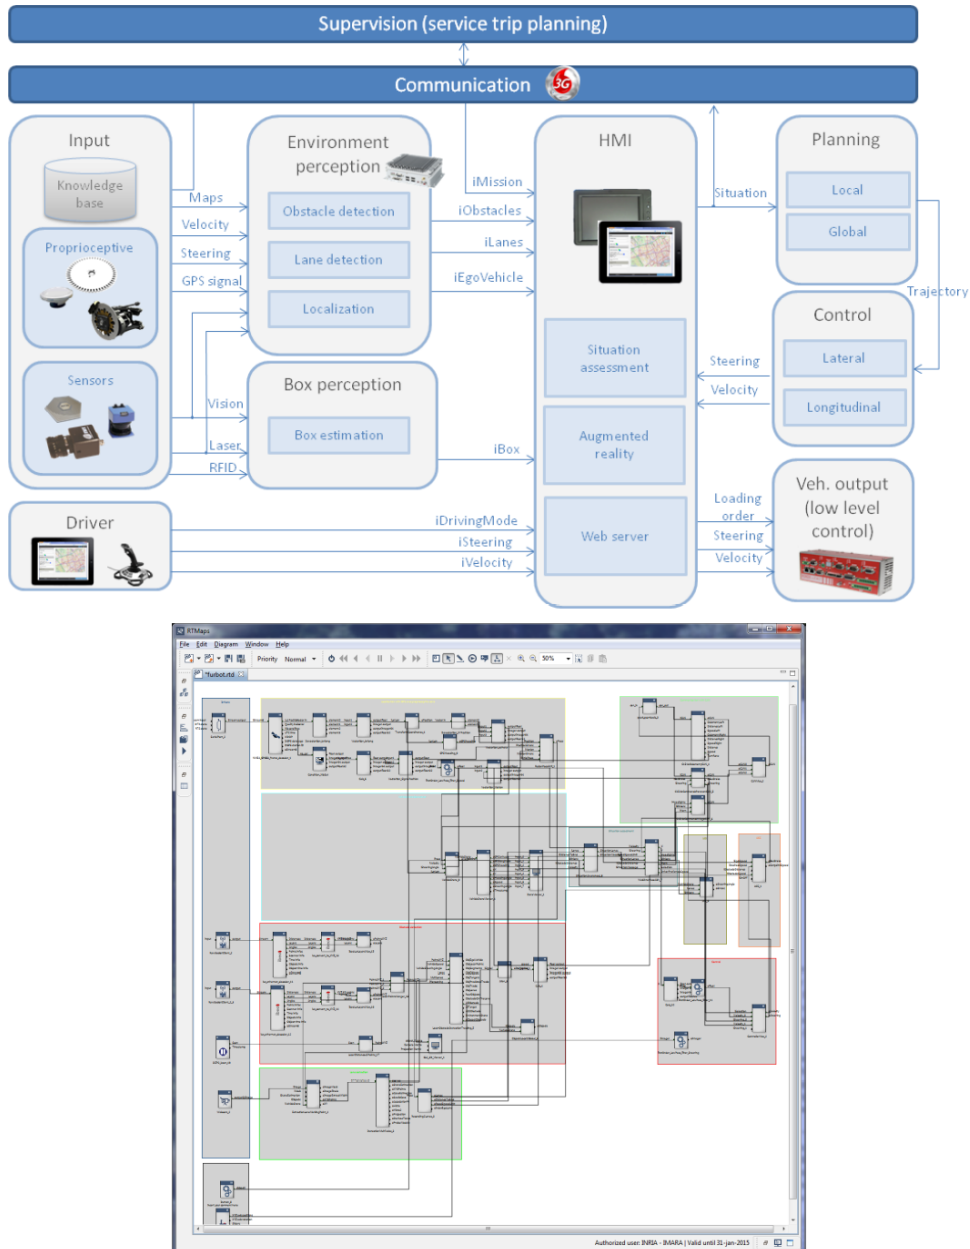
Supervision (service trip planning)

Communication

Input

Knowledge base

Proprioceptive

Sensors

Maps

Velocity

Steering

GPS signal

Vision

Laser

RFID

Environment perception

Obstacle detection

Lane detection

Localization

Box perception

Box estimation

iMission

iObstacles

iLanes

iEgoVehicle

iBox

HMI

Situation assessment

Augmented reality

Web server

Situation

Planning

Local

Global

Trajectory

Control

Lateral

Longitudinal

Steering

Velocity

Veh. output (low level control)

Loading order

Steering

Velocity

Driver

iDrivingMode

iSteering

iVelocity

RTMaps

File Edit Diagram Window Help

Priority Normal

50%

*turbot.rtd

Authorized user: INRIA - IMARA | Valid until 31-jan-2015